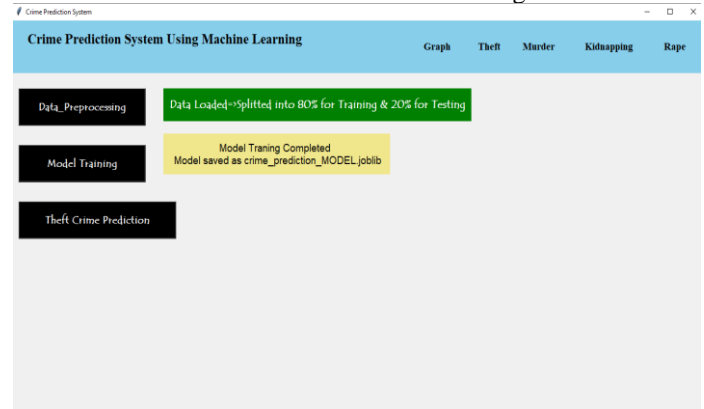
Crime Prediction System

Crime Prediction System Using Machine Learning

Graph Theft Murder Kidnapping Rape

Data_Preprocessing

Data Loaded=>Splitted into 80% for Training & 20% for Testing

Model Training

Model Traning Completed
Model saved as crime_prediction_MODEL.joblib

Theft Crime Prediction